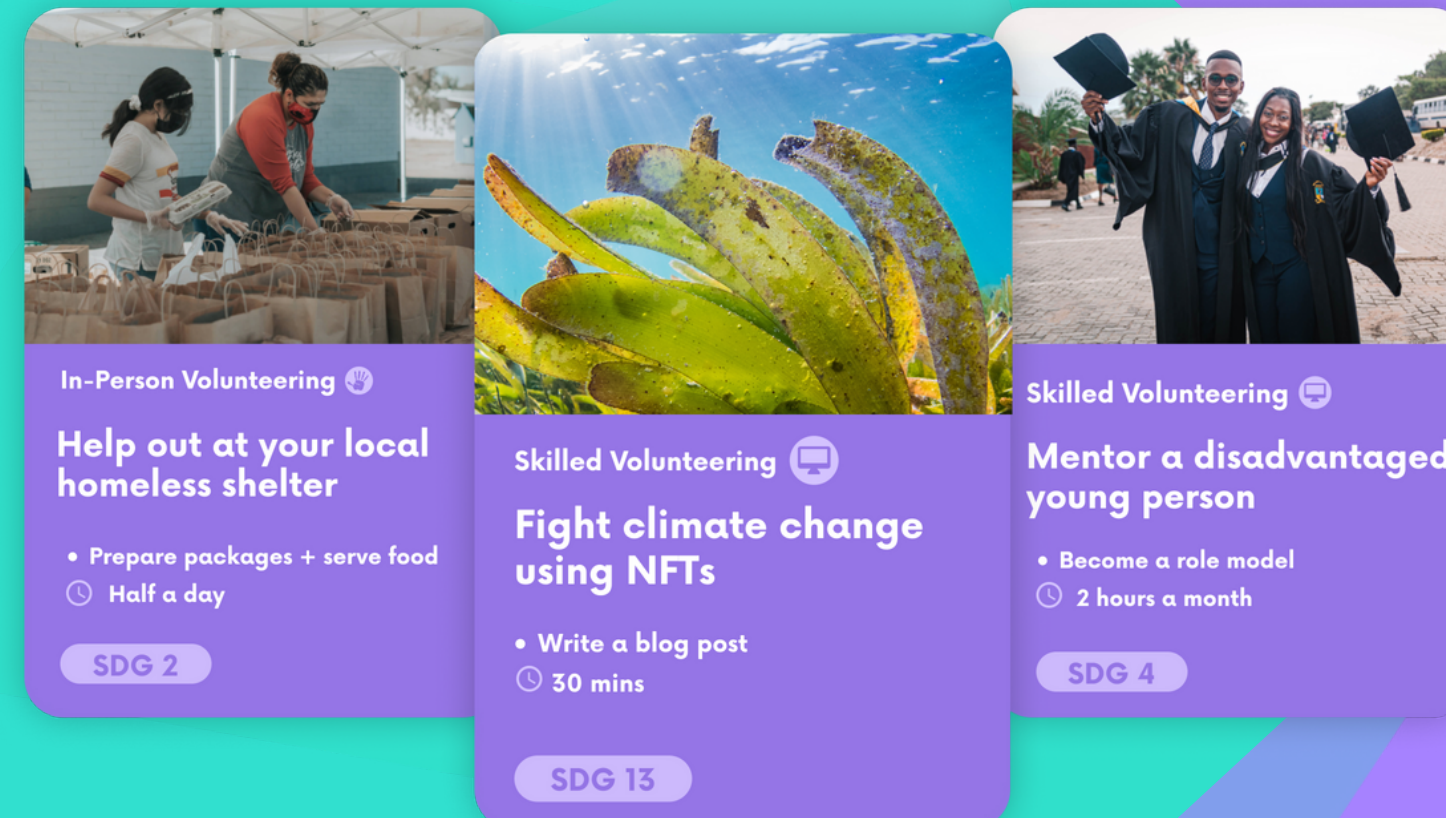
In-Person Volunteering

Help out at your local homeless shelter

• Prepare packages + serve food
Half a day

SDG 2

Skilled Volunteering

Fight climate change using NFTs

• Write a blog post
30 mins

SDG 13

Skilled Volunteering

Mentor a disadvantaged young person

• Become a role model
2 hours a month

SDG 4